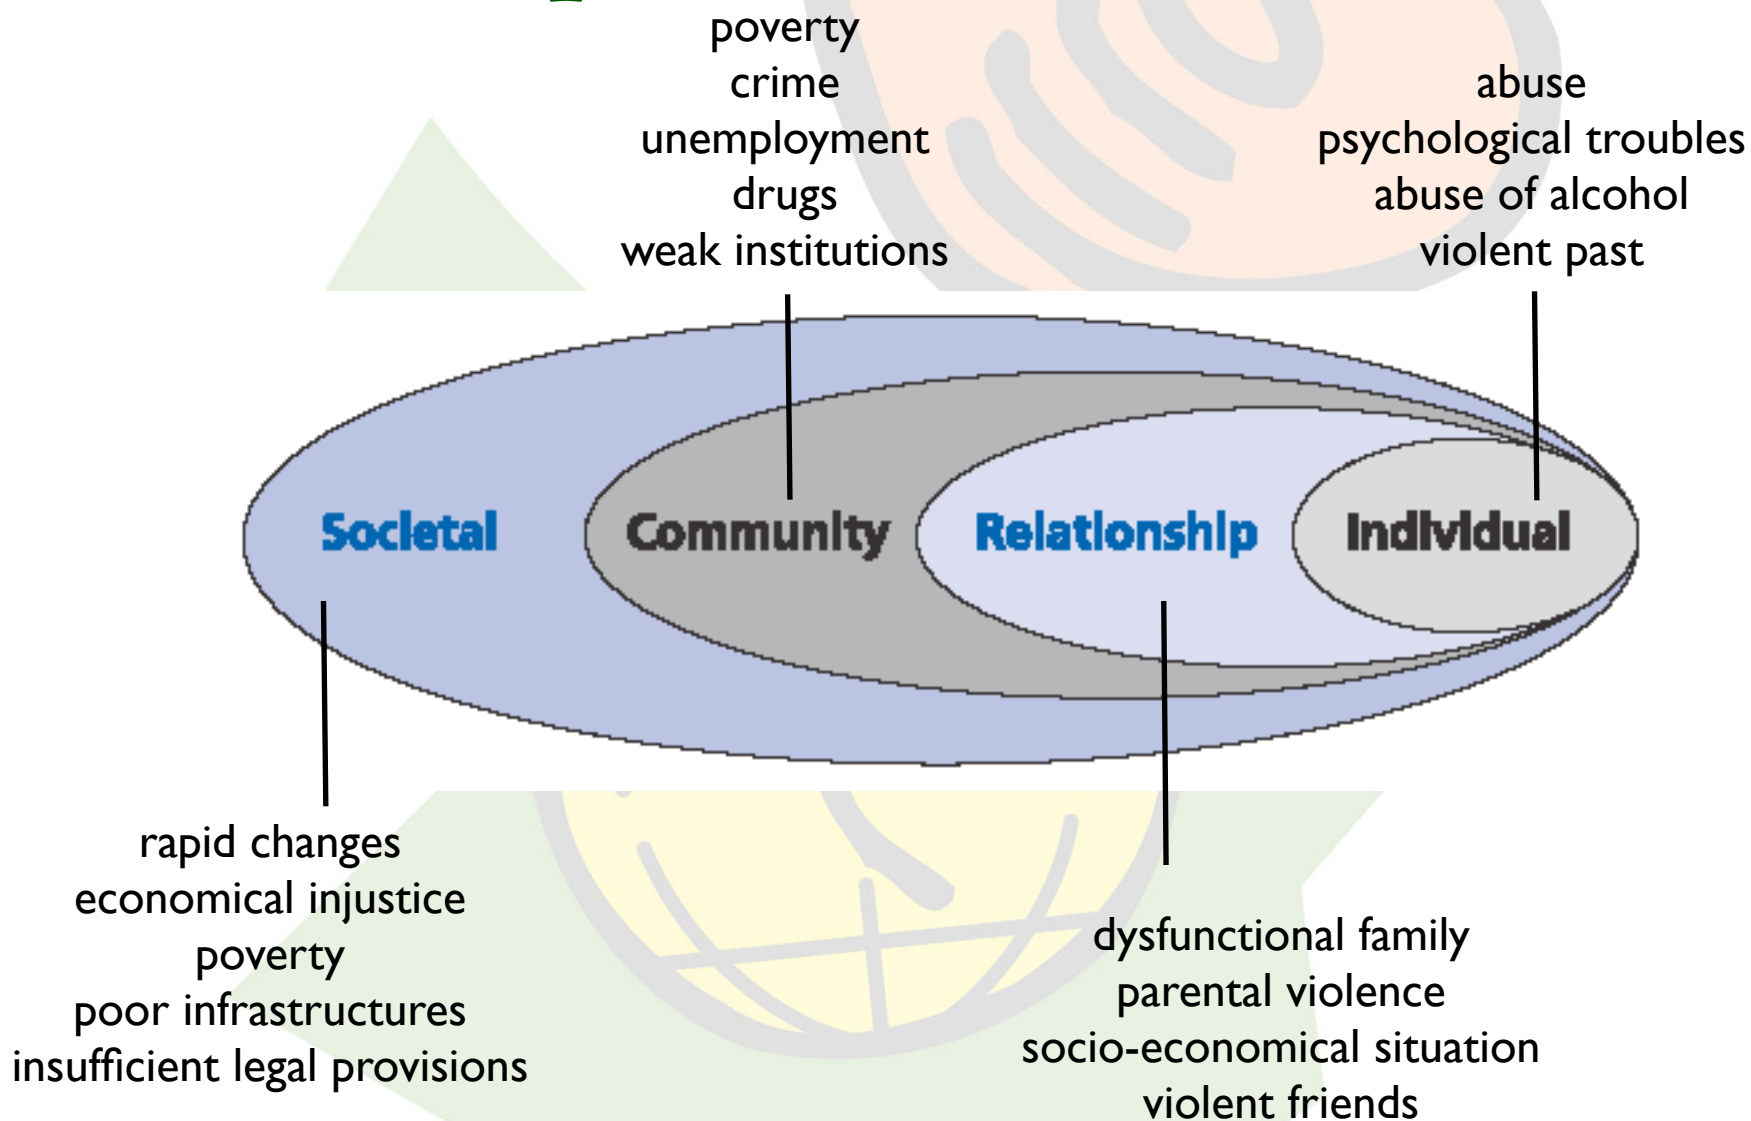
poverty
crime
unemployment
drugs
weak institutions

abuse
psychological troubles
abuse of alcohol
violent past

Societal

Community

Relationship

Individual

rapid changes
economical injustice
poverty
poor infrastructures
insufficient legal provisions

dysfunctional family
parental violence
socio-economical situation
violent friends